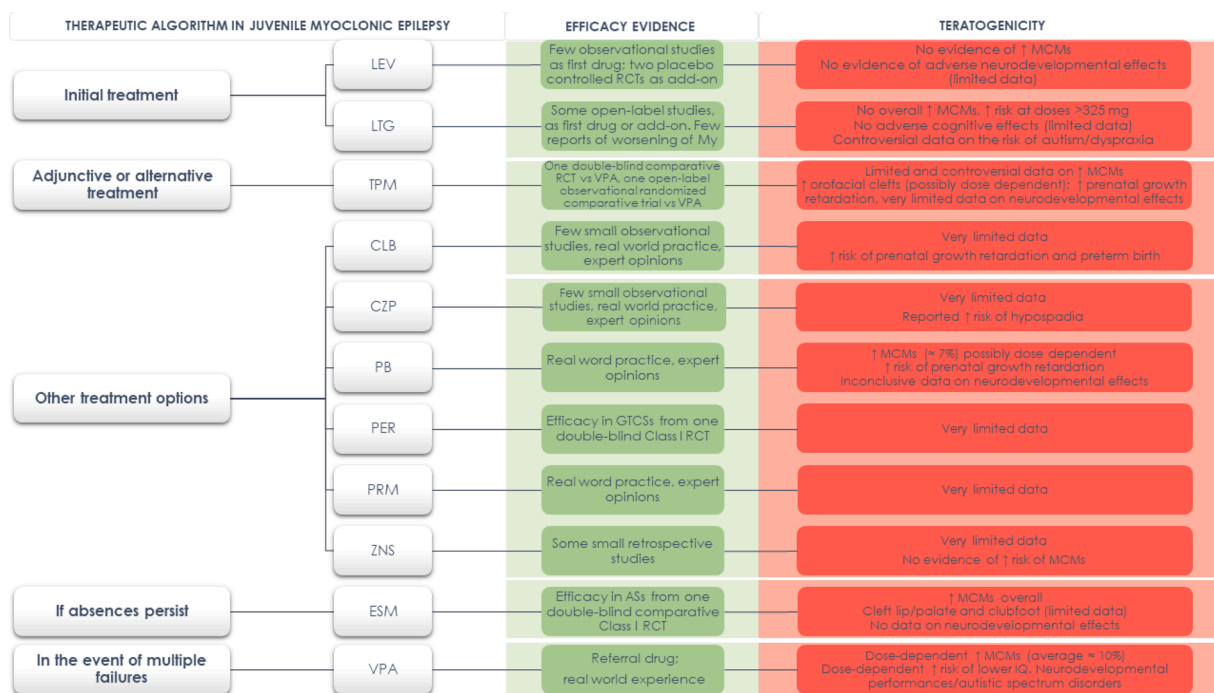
THERAPEUTIC ALGORITHM IN JUVENILE MYOCLONIC EPILEPSY

EFFICACY EVIDENCE

TERATOGENICITY

Initial treatment

LEV

Few observational studies as first drug; two placebo controlled RCTs as add-on

No evidence of ↑ MCMs
No evidence of adverse neurodevelopmental effects (limited data)

LTG

Some open-label studies, as first drug or add-on. Few reports of worsening of My

No overall ↑ MCMs, ↑ risk at doses >325 mg
No adverse cognitive effects (limited data)
Controversial data on the risk of autism/dyspraxia

Adjunctive or alternative treatment

TPM

One double-blind comparative RCT vs VPA, one open-label observational randomized comparative trial vs VPA

Limited and controversial data on ↑ MCMs
↑ orofacial clefts (possibly dose dependent); ↑ prenatal growth retardation, very limited data on neurodevelopmental effects

Other treatment options

CLB

Few small observational studies, real world practice, expert opinions

Very limited data
↑ risk of prenatal growth retardation and preterm birth

CZP

Few small observational studies, real world practice, expert opinions

Very limited data
Reported ↑ risk of hypospadia

PB

Real word practice, expert opinions

↑ MCMs (≈ 7%) possibly dose dependent
↑ risk of prenatal growth retardation
Inconclusive data on neurodevelopmental effects

PER

Efficacy in GTCSs from one double-blind Class I RCT

Very limited data

PRM

Real word practice, expert opinions

Very limited data

ZNS

Some small retrospective studies

Very limited data
No evidence of ↑ risk of MCMs

If absences persist

ESM

Efficacy in ASs from one double-blind comparative Class I RCT

↑ MCMs overall
Cleft lip/palate and clubfoot (limited data)
No data on neurodevelopmental effects

In the event of multiple failures

VPA

Referral drug;
real world experience

Dose-dependent ↑ MCMs (average ≈ 10%)
Dose-dependent ↑ risk of lower IQ. Neurodevelopmental performances/autistic spectrum disorders